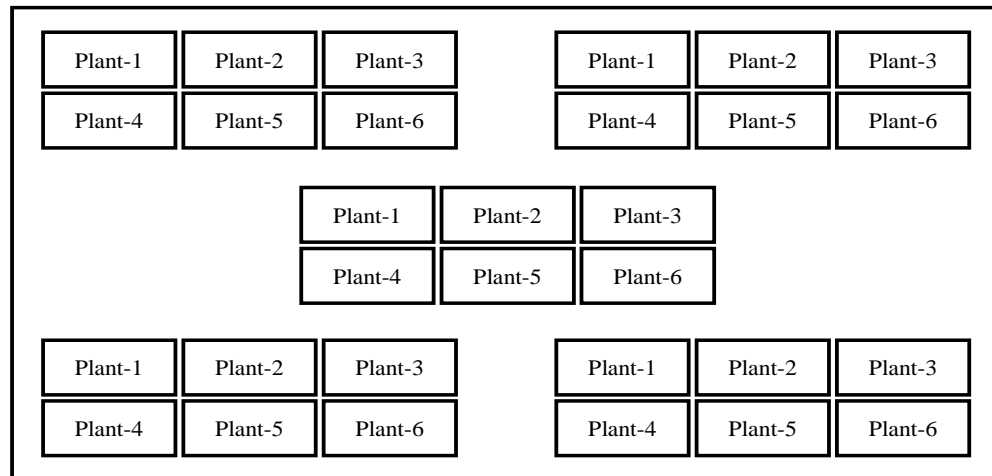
Plant-1 Plant-2 Plant-3
Plant-4 Plant-5 Plant-6

Plant-1 Plant-2 Plant-3
Plant-4 Plant-5 Plant-6

Plant-1 Plant-2 Plant-3
Plant-4 Plant-5 Plant-6

Plant-1 Plant-2 Plant-3
Plant-4 Plant-5 Plant-6

Plant-1 Plant-2 Plant-3
Plant-4 Plant-5 Plant-6